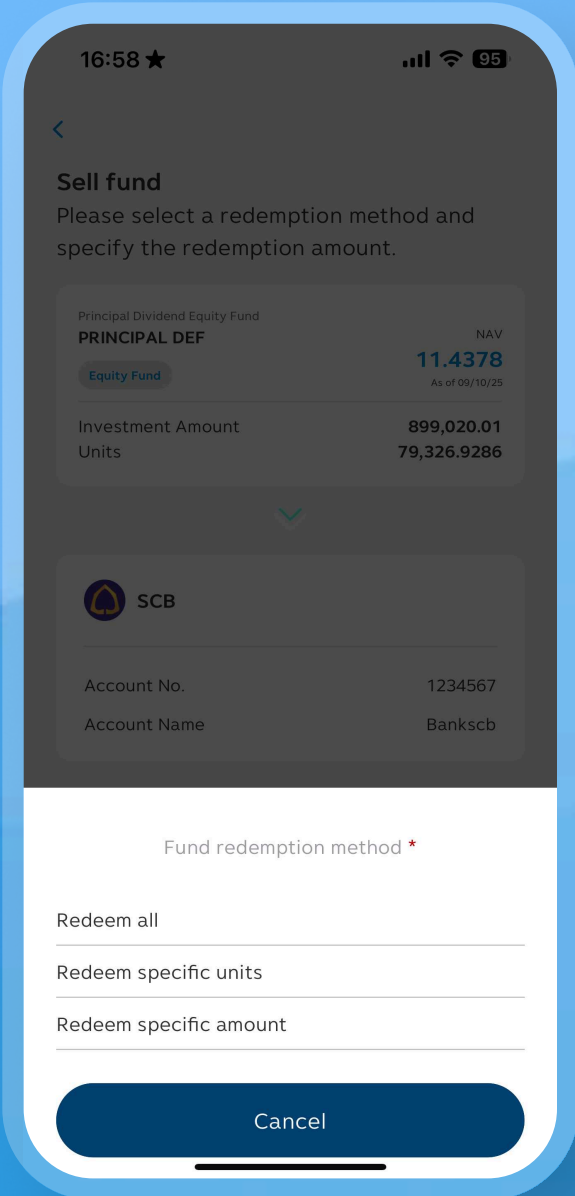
16:58 ★ 95

<

Sell fund
Please select a redemption method and specify the redemption amount.

Principal Dividend Equity Fund
PRINCIPAL DEF
NAV
11.4378
As of 09/10/25
Equity Fund

Investment Amount 899,020.01
Units 79,326.9286

SCB

Account No. 1234567
Account Name Bankscb

Fund redemption method *

Redeem all

Redeem specific units

Redeem specific amount

Cancel